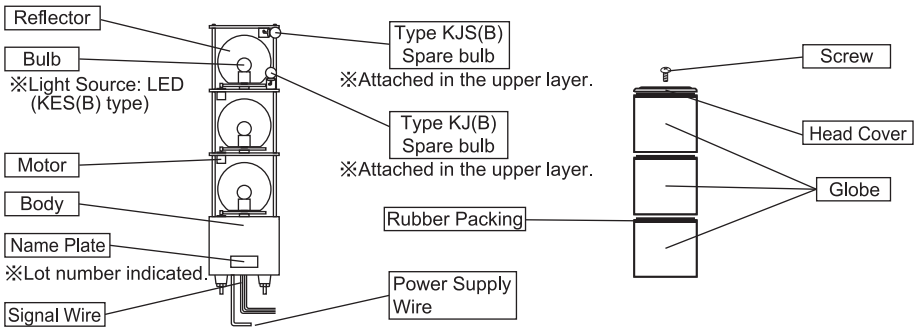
Reflector

Bulb

※Light Source: LED (KES(B) type)

Motor

Body

Name Plate

※Lot number indicated.

Signal Wire

Type KJS(B) Spare bulb

※Attached in the upper layer.

Type KJ(B) Spare bulb

※Attached in the upper layer.

Rubber Packing

Power Supply Wire

Screw

Head Cover

Globe